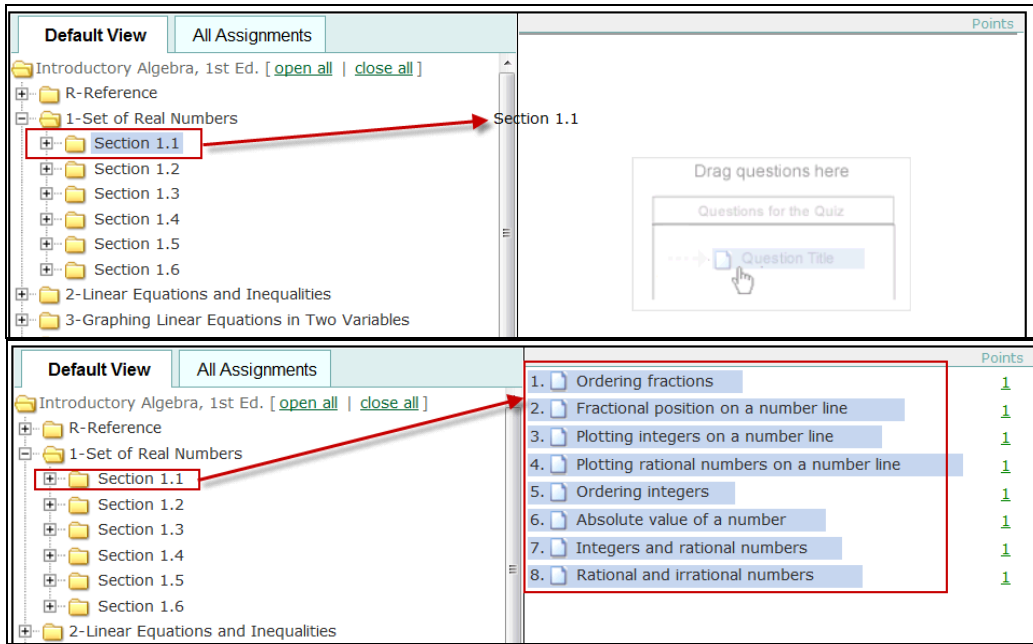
Default View
All Assignments
Introductory Algebra, 1st Ed. [ open all | close all ]
R-Reference
1-Set of Real Numbers
Section 1.1
Section 1.2
Section 1.3
Section 1.4
Section 1.5
Section 1.6
2-Linear Equations and Inequalities
3-Graphing Linear Equations in Two Variables

Points
Section 1.1
Drag questions here
Questions for the Quiz
Question Title

Default View
All Assignments
Introductory Algebra, 1st Ed. [ open all | close all ]
R-Reference
1-Set of Real Numbers
Section 1.1
Section 1.2
Section 1.3
Section 1.4
Section 1.5
Section 1.6
2-Linear Equations and Inequalities

Points
1. Ordering fractions 1
2. Fractional position on a number line 1
3. Plotting integers on a number line 1
4. Plotting rational numbers on a number line 1
5. Ordering integers 1
6. Absolute value of a number 1
7. Integers and rational numbers 1
8. Rational and irrational numbers 1